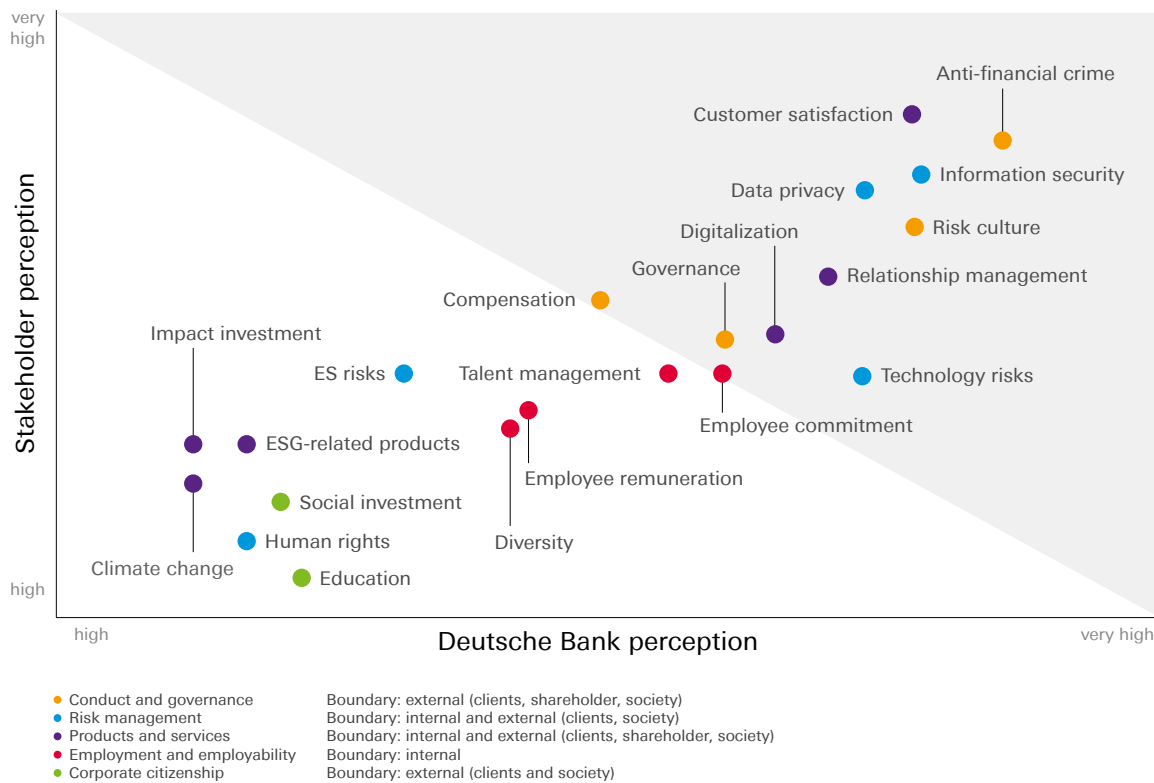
very high

Stakeholder perception

high

Anti-financial crime

Customer satisfaction

Information security

Data privacy

Risk culture

Digitalization

Governance

Relationship management

Compensation

Impact investment

ES risks

Talent management

Technology risks

Employee commitment

ESG-related products

Employee remuneration

Social investment

Human rights

Diversity

Climate change

Education

high

Deutsche Bank perception

very high

| | |
|---|---|
| Conduct and governance | Boundary: external (clients, shareholder, society) |
| Risk management | Boundary: internal and external (clients, society) |
| Products and services | Boundary: internal and external (clients, shareholder, society) |
| Employment and employability | Boundary: internal |
| Corporate citizenship | Boundary: external (clients and society) |